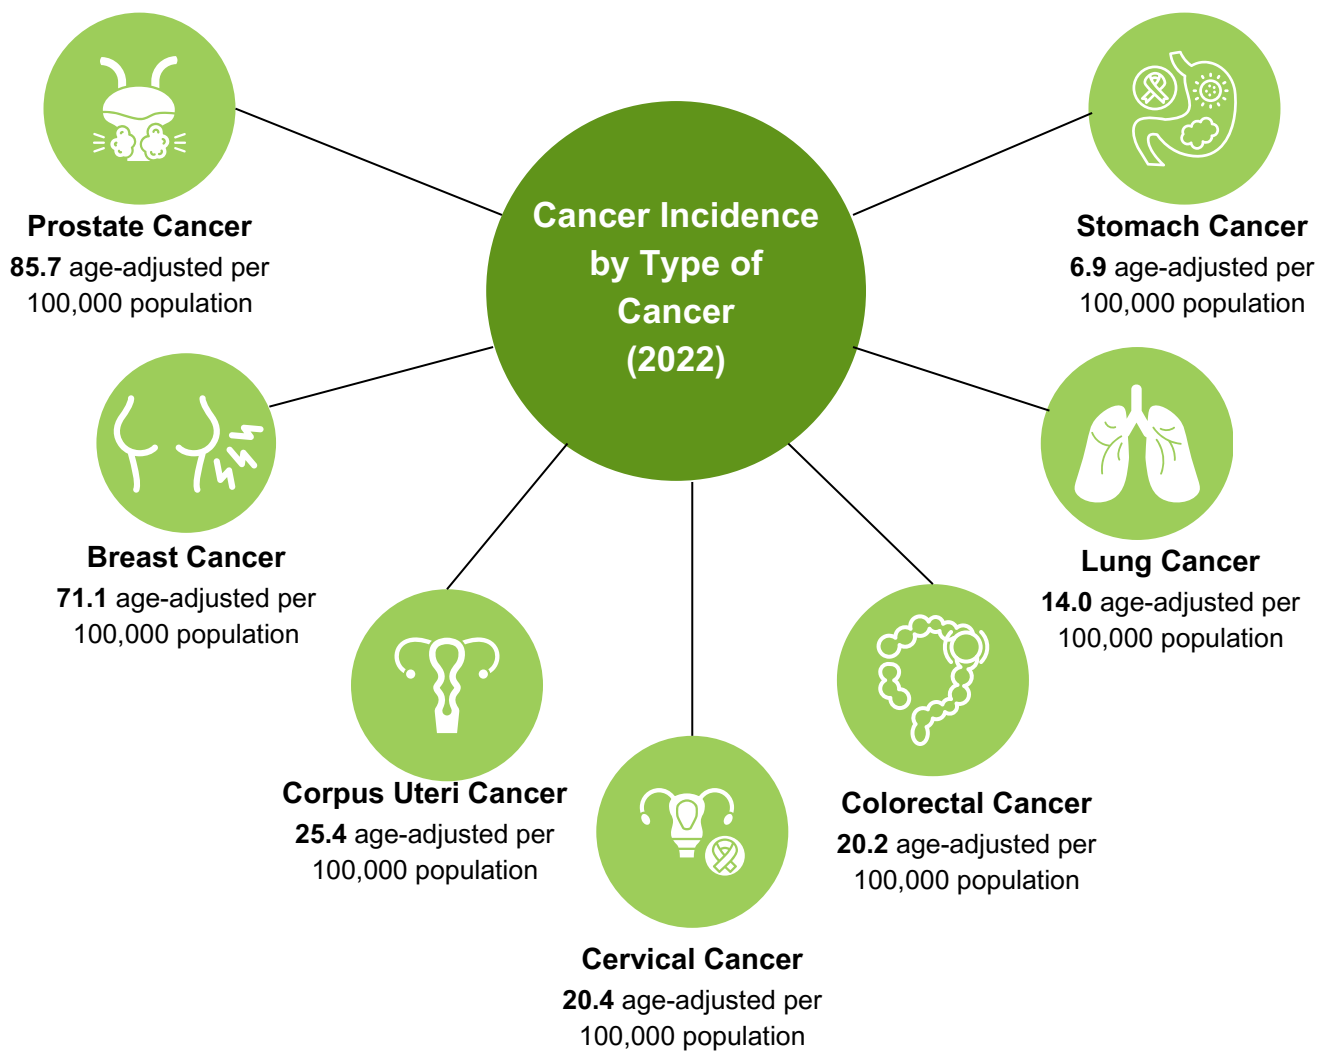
Cancer Incidence by Type of Cancer (2022)

Prostate Cancer
85.7 age-adjusted per 100,000 population

Stomach Cancer
6.9 age-adjusted per 100,000 population

Breast Cancer
71.1 age-adjusted per 100,000 population

Lung Cancer
14.0 age-adjusted per 100,000 population

Corpus Uteri Cancer
25.4 age-adjusted per 100,000 population

Colorectal Cancer
20.2 age-adjusted per 100,000 population

Cervical Cancer
20.4 age-adjusted per 100,000 population